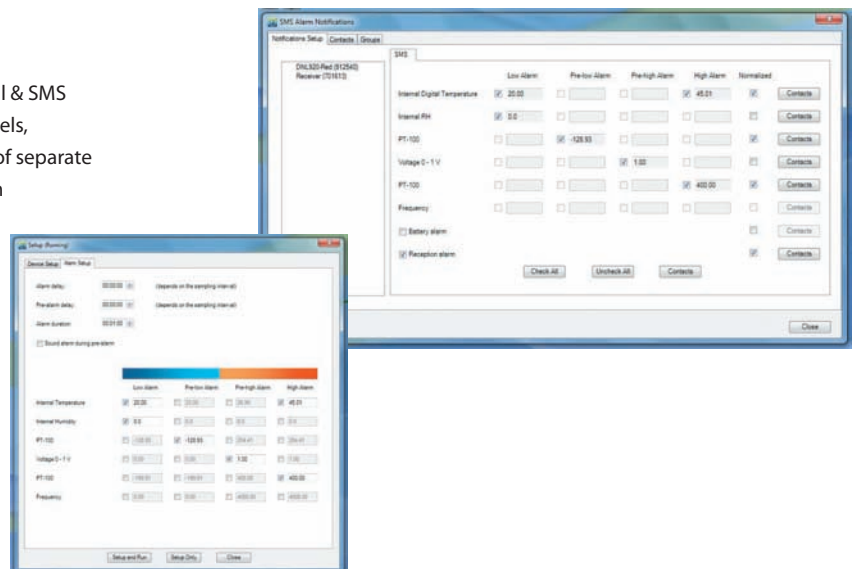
l & SMS
els,
of separate
n

SMS Alarm Notifications

Notifications Setup | Contacts | Groups

DNL920-Red (912540)
Receiver (701613)

SMS

| | Low Alarm | Pre-low Alarm | Pre-high Alarm | High Alarm | Normalized | |
|---|---|---|---|---|---|---|
| Internal Digital Temperature | 20.00 | | | 45.01 | | Contacts |
| Internal RH | 0.0 | | | | | Contacts |
| PT-100 | | -128.93 | | | | Contacts |
| Voltage 0 - 1 V | | | 1.00 | | | Contacts |
| PT-100 | | | | 400.00 | | Contacts |
| Frequency | | | | | | Contacts |
| Battery alarm | | | | | | Contacts |
| Reception alarm | | | | | | Contacts |

Check All | Uncheck All | Contacts

Close

Setup (Running)

Device Setup | Alarm Setup

Alarm delay: 00:00:00 (depends on the sampling interval)

Pre-alarm delay: 00:00:00 (depends on the sampling interval)

Alarm duration: 00:01:00

Sound alarm during pre-alarm

| | Low Alarm | Pre-low Alarm | Pre-high Alarm | High Alarm |
|---|---|---|---|---|
| Internal Temperature | 20.00 | 20.00 | 26.96 | 45.01 |
| Internal Humidity | 0.0 | 0.0 | 0.0 | 0.0 |
| PT-100 | -128.93 | -128.93 | 204.41 | 204.41 |
| Voltage 0 - 1 V | 0.00 | 0.00 | 1.00 | 1.00 |
| PT-100 | -199.01 | -199.01 | 400.00 | 400.00 |
| Frequency | 0.00 | 0.00 | 4000.00 | 4000.00 |

Setup and Run | Setup Only | Close